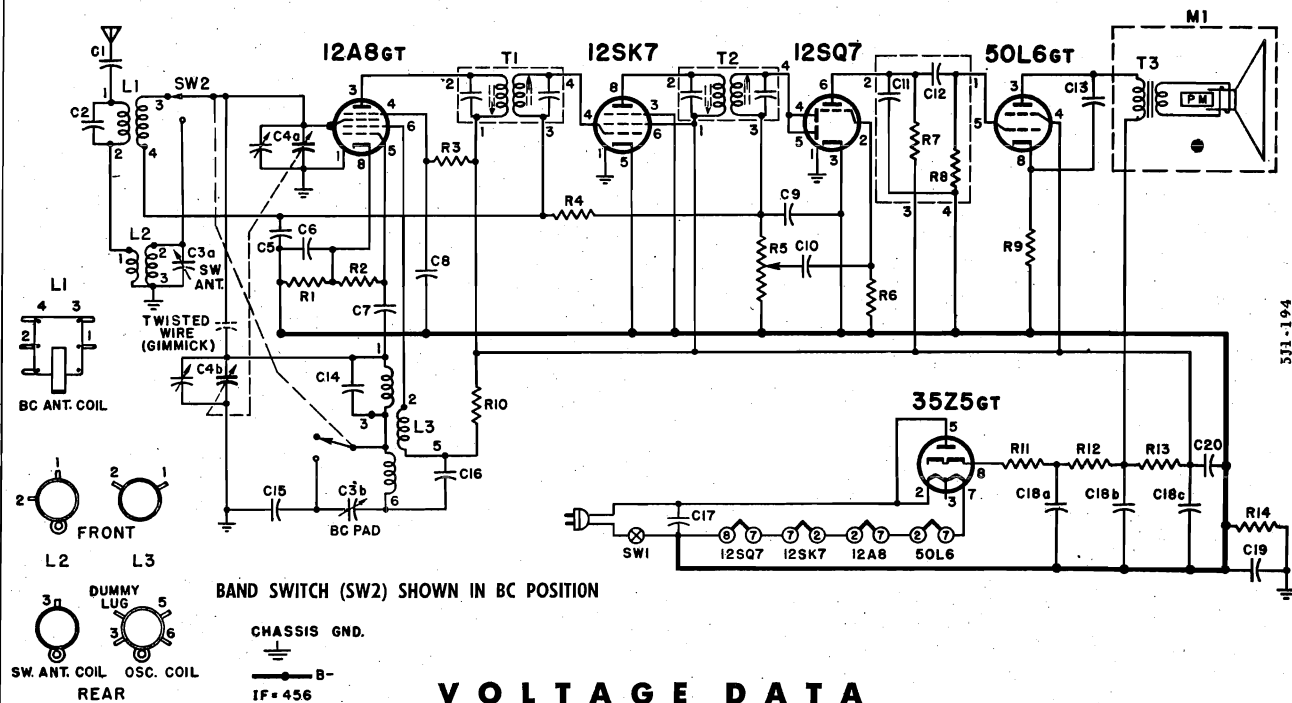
12A8GT
12SK7
12SQ7
50L6GT
M1
C1
L1
SW2
C2
1
3
2
4
C4a
3
4
6
1
5
8
T1
2
4
1
3
R3
8
3
4
1
6
5
T2
2
4
1
3
6
2
4
5
1
3
2
C11
C12
R7
R8
3
4
1
3
5
4
8
C13
T3
PM
R4
C9
L2
1
2
3
C3a
SW ANT.
C5
C6
R1
R2
C8
R5
C10
R6
R9
L1
4
3
2
1
BC ANT. COIL
TWISTED WIRE (GIMMICK)
C7
C4b
C14
1
2
L3
3
5
6
R10
35Z5GT
5
8
2
3
7
R11
R12
R13
C20
C16
C15
C3b
BC PAD
C17
SW1
C18a
C18b
C18c
R14
C19
6 7
7 2
2 7
2 7
12SQ7
12SK7
12A8
50L6
1
2
2
1
FRONT
L2
L3
DUMMY LUG
3
5
3
6
SW. ANT. COIL
OSC. COIL
REAR
BAND SWITCH (SW2) SHOWN IN BC POSITION
CHASSIS GND.
B-
IF = 456
VOLTAGE DATA
531-194